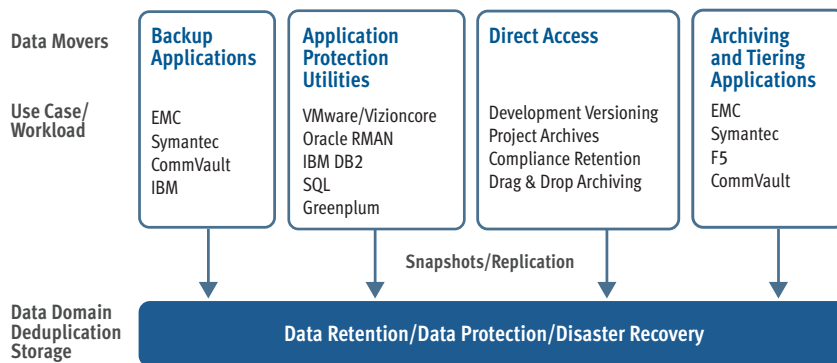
Data Movers

Use Case/ Workload

Backup Applications

EMC
Symantec
CommVault
IBM

Application Protection Utilities

VMware/Vizioncore
Oracle RMAN
IBM DB2
SQL
Greenplum

Direct Access

Development Versioning
Project Archives
Compliance Retention
Drag & Drop Archiving

Archiving and Tiering Applications

EMC
Symantec
F5
CommVault

Snapshots/Replication

Data Domain Deduplication Storage

Data Retention/Data Protection/Disaster Recovery